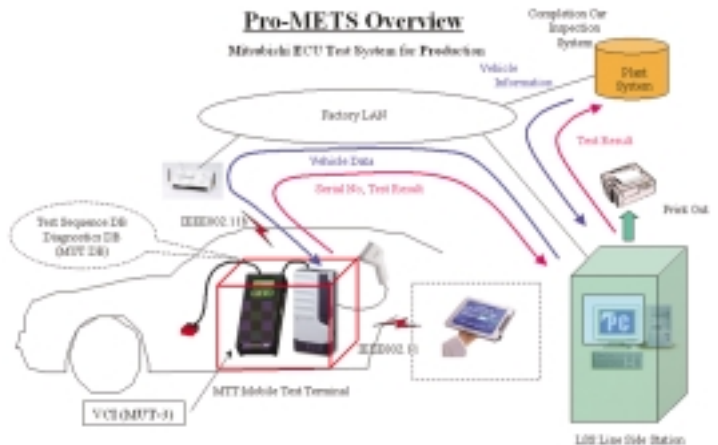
Pro-METS Overview

Mitsubishi ECU Test System for Production

Completion Car Inspection System

Plant System

Vehicle Information

Factory LAN

Vehicle Data

Serial No, Test Result

Test Result

Print Out

IEEE802.11b

Test Sequence DB Diagnostics DB (MUT DB)

IEEE802.11

MTT Mobile Test Terminal

VCI (MUT-3)

LSS Line Side Station